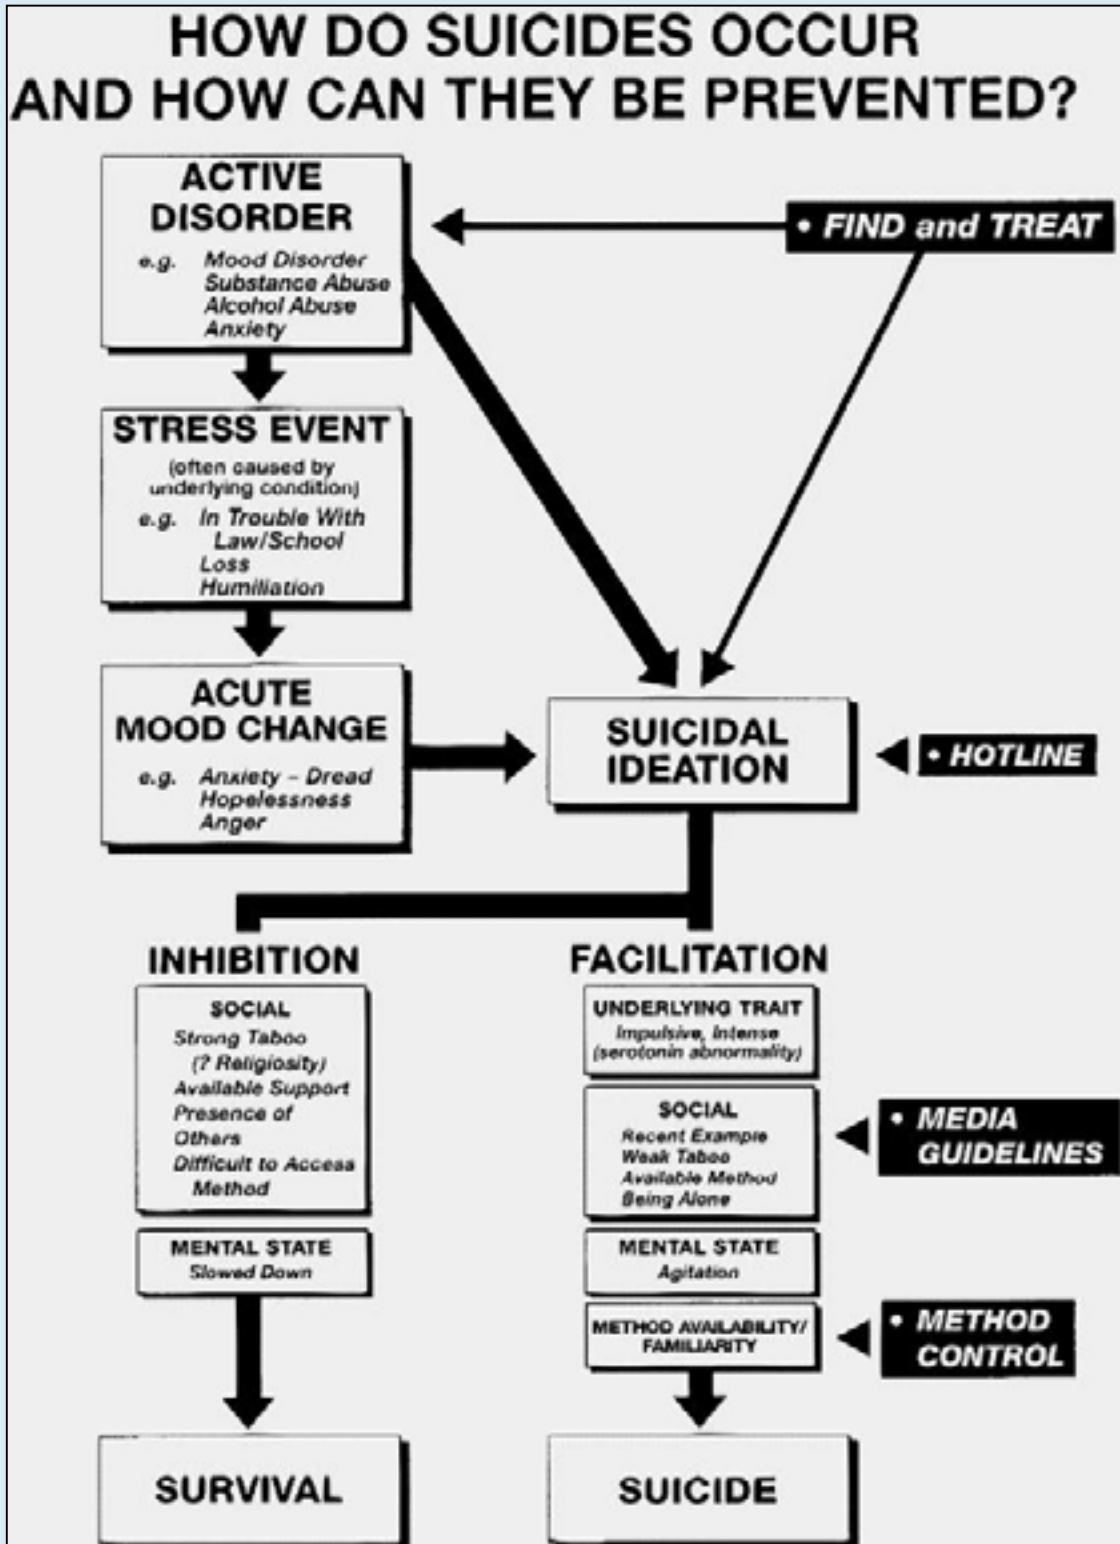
HOW DO SUICIDES OCCUR AND HOW CAN THEY BE PREVENTED?

ACTIVE DISORDER
e.g. Mood Disorder
Substance Abuse
Alcohol Abuse
Anxiety

• FIND and TREAT

STRESS EVENT
(often caused by underlying condition)
e.g. In Trouble With Law/School
Loss
Humiliation

ACUTE MOOD CHANGE
e.g. Anxiety – Dread
Hopelessness
Anger

SUICIDAL IDEATION

• HOTLINE

INHIBITION

SOCIAL
Strong Taboo
(? Religiosity)
Available Support
Presence of Others
Difficult to Access Method

MENTAL STATE
Slowed Down

SURVIVAL

FACILITATION

UNDERLYING TRAIT
Impulsive, Intense
(serotonin abnormality)

SOCIAL
Recent Example
Weak Taboo
Available Method
Being Alone

• MEDIA GUIDELINES

MENTAL STATE
Agitation

METHOD AVAILABILITY/ FAMILIARITY

• METHOD CONTROL

SUICIDE